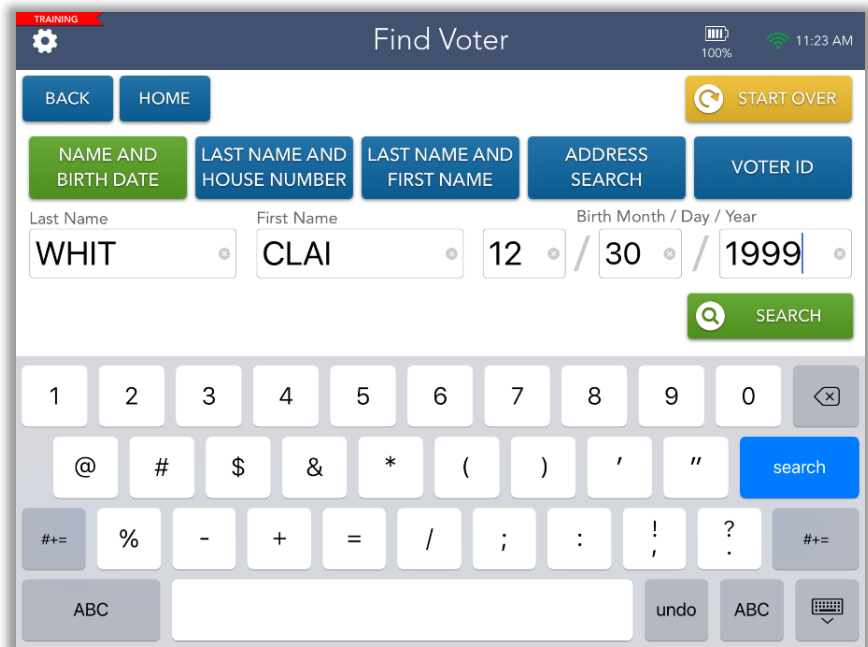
TRAINING

Find Voter

100%

11:23 AM

BACK

HOME

START OVER

NAME AND BIRTH DATE

LAST NAME AND HOUSE NUMBER

LAST NAME AND FIRST NAME

ADDRESS SEARCH

VOTER ID

Last Name

WHIT

First Name

CLAI

Birth Month / Day / Year

12 / 30 / 1999

SEARCH

1 2 3 4 5 6 7 8 9 0

@ # $ & * ( ) ' " search

#+= % - + = / ; : ! , ? . #+=

ABC undo ABC